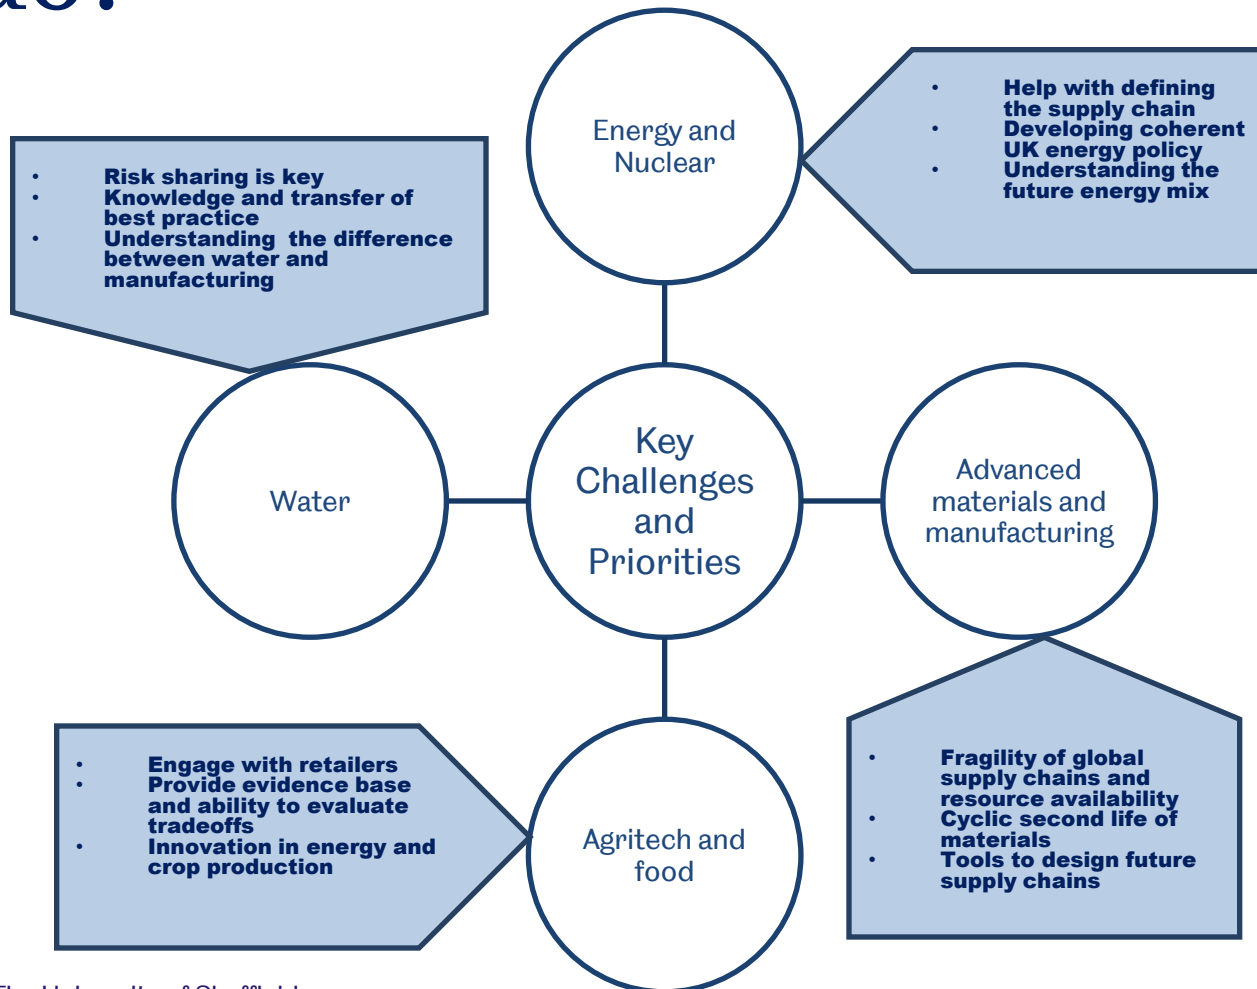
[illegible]

Energy and Nuclear

- Help with defining the supply chain
- Developing coherent UK energy policy
- Understanding the future energy mix

- Risk sharing is key
- Knowledge and transfer of best practice
- Understanding the difference between water and manufacturing

Water

Key Challenges and Priorities

Advanced materials and manufacturing

- Fragility of global supply chains and resource availability
- Cyclic second life of materials
- Tools to design future supply chains

- Engage with retailers
- Provide evidence base and ability to evaluate tradeoffs
- Innovation in energy and crop production

Agritech and food

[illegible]